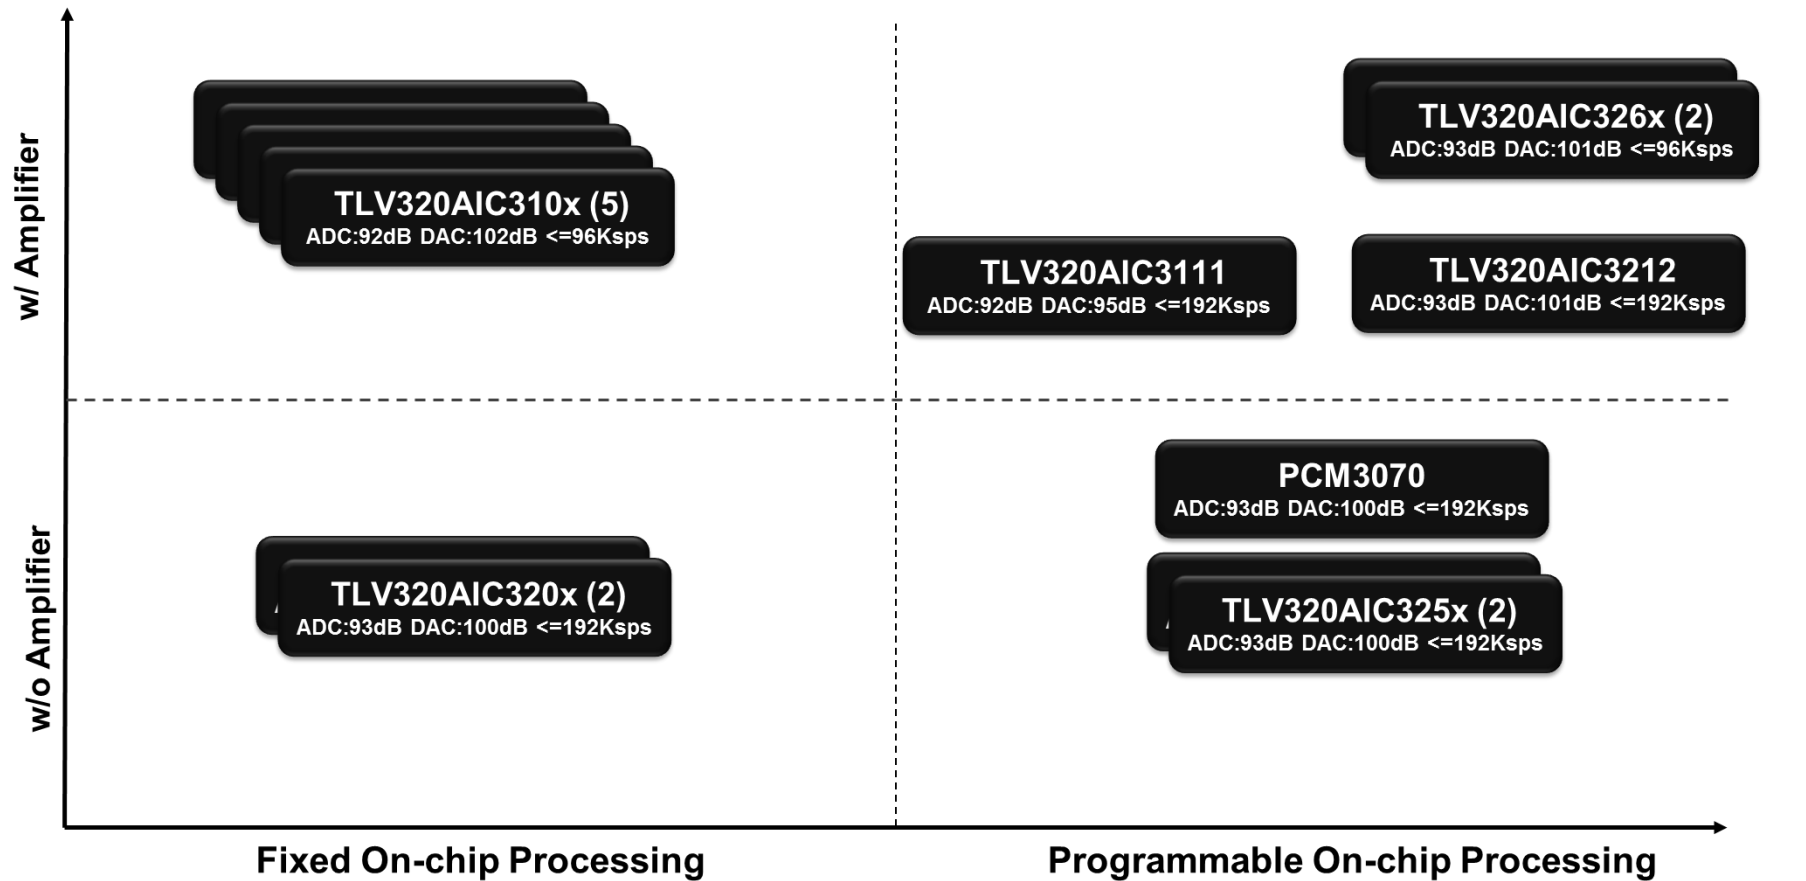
w/ Amplifier

TLV320AIC310x (5)
ADC:92dB DAC:102dB <=96Ksps

TLV320AIC326x (2)
ADC:93dB DAC:101dB <=96Ksps

TLV320AIC3111
ADC:92dB DAC:95dB <=192Ksps

TLV320AIC3212
ADC:93dB DAC:101dB <=192Ksps

w/o Amplifier

PCM3070
ADC:93dB DAC:100dB <=192Ksps

TLV320AIC320x (2)
ADC:93dB DAC:100dB <=192Ksps

TLV320AIC325x (2)
ADC:93dB DAC:100dB <=192Ksps

Fixed On-chip Processing

Programmable On-chip Processing